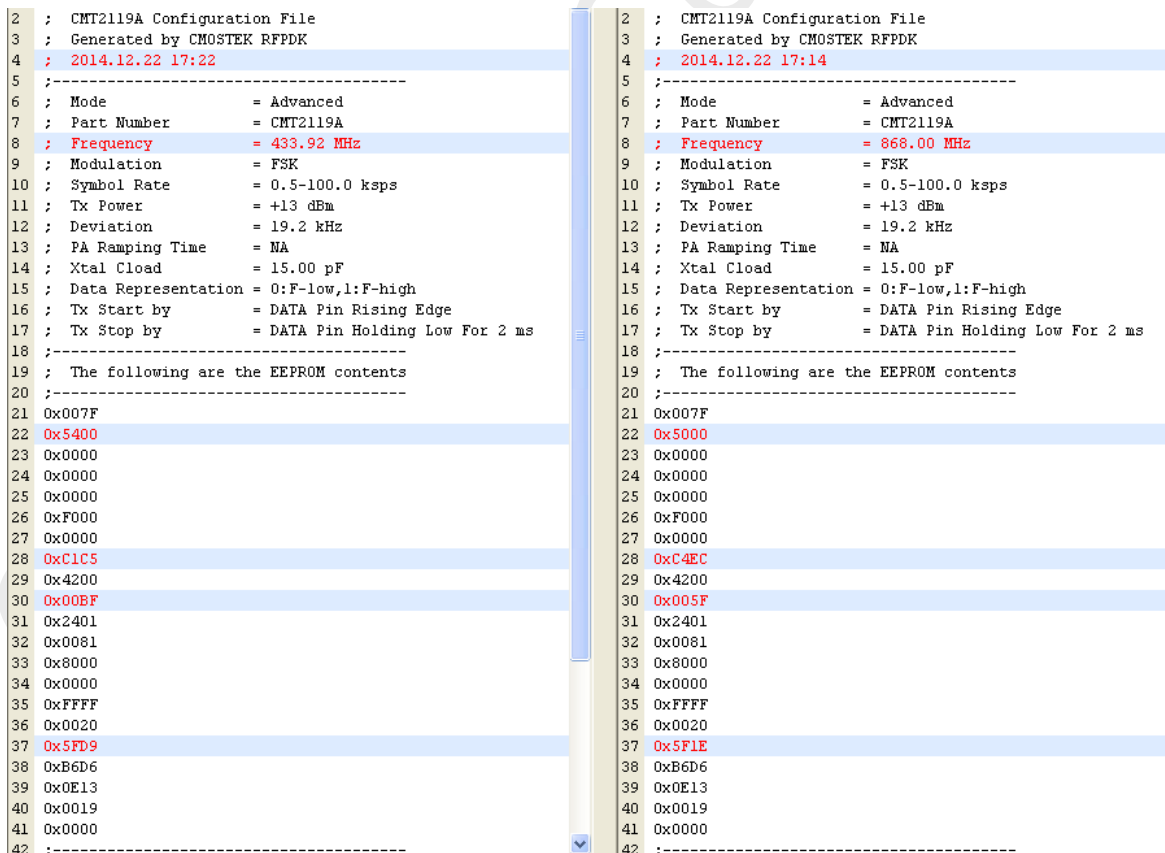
2 ; CMT2119A Configuration File
3 ; Generated by CMOSTEK RFPDK
4 ; 2014.12.22 17:22
5 ;---------------------------------------
6 ; Mode = Advanced
7 ; Part Number = CMT2119A
8 ; Frequency = 433.92 MHz
9 ; Modulation = FSK
10 ; Symbol Rate = 0.5-100.0 ksps
11 ; Tx Power = +13 dBm
12 ; Deviation = 19.2 kHz
13 ; PA Ramping Time = NA
14 ; Xtal Cload = 15.00 pF
15 ; Data Representation = 0:F-low,1:F-high
16 ; Tx Start by = DATA Pin Rising Edge
17 ; Tx Stop by = DATA Pin Holding Low For 2 ms
18 ;---------------------------------------
19 ; The following are the EEPROM contents
20 ;---------------------------------------
21 0x007F
22 0x5400
23 0x0000
24 0x0000
25 0x0000
26 0xF000
27 0x0000
28 0xC1C5
29 0x4200
30 0x00BF
31 0x2401
32 0x0081
33 0x8000
34 0x0000
35 0xFFFF
36 0x0020
37 0x5FD9
38 0xB6D6
39 0x0E13
40 0x0019
41 0x0000
42 ;---------------------------------------

2 ; CMT2119A Configuration File
3 ; Generated by CMOSTEK RFPDK
4 ; 2014.12.22 17:14
5 ;---------------------------------------
6 ; Mode = Advanced
7 ; Part Number = CMT2119A
8 ; Frequency = 868.00 MHz
9 ; Modulation = FSK
10 ; Symbol Rate = 0.5-100.0 ksps
11 ; Tx Power = +13 dBm
12 ; Deviation = 19.2 kHz
13 ; PA Ramping Time = NA
14 ; Xtal Cload = 15.00 pF
15 ; Data Representation = 0:F-low,1:F-high
16 ; Tx Start by = DATA Pin Rising Edge
17 ; Tx Stop by = DATA Pin Holding Low For 2 ms
18 ;---------------------------------------
19 ; The following are the EEPROM contents
20 ;---------------------------------------
21 0x007F
22 0x5000
23 0x0000
24 0x0000
25 0x0000
26 0xF000
27 0x0000
28 0xC4EC
29 0x4200
30 0x005F
31 0x2401
32 0x0081
33 0x8000
34 0x0000
35 0xFFFF
36 0x0020
37 0x5F1E
38 0xB6D6
39 0x0E13
40 0x0019
41 0x0000
42 ;---------------------------------------